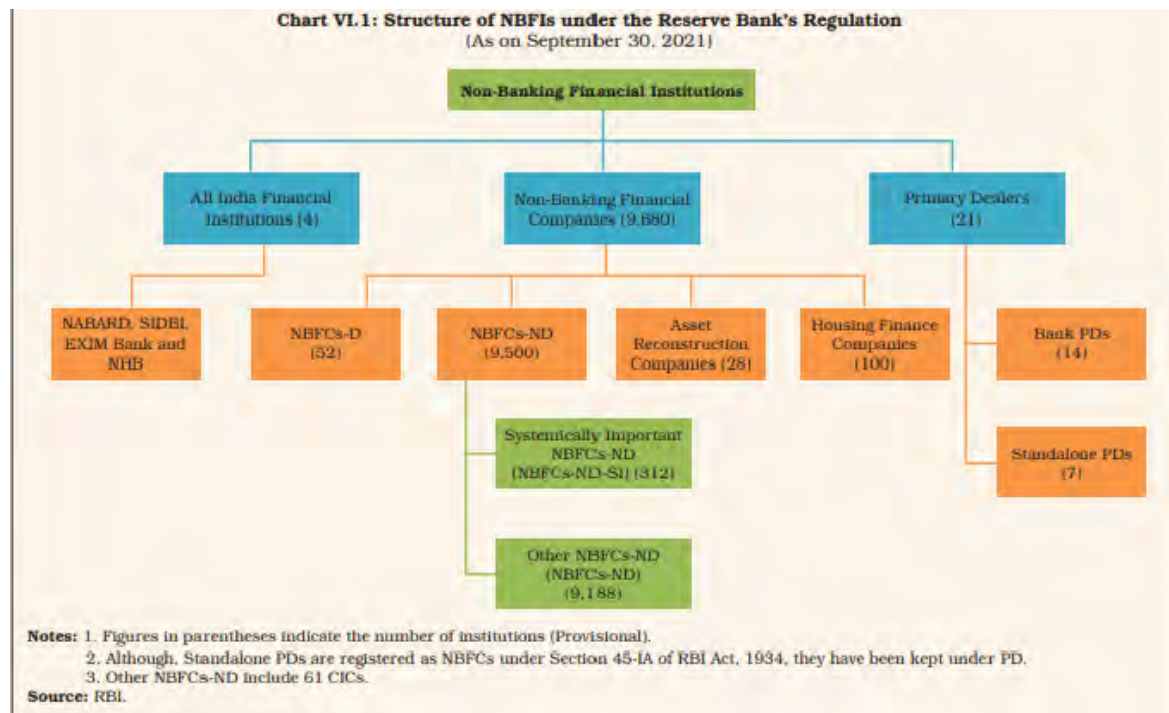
Chart VI.1: Structure of NBFIs under the Reserve Bank's Regulation
(As on September 30, 2021)

Non-Banking Financial Institutions

All India Financial Institutions (4)

Non-Banking Financial Companies (9,680)

Primary Dealers (21)

NABARD, SIDBI, EXIM Bank and NHB

NBFCs-D (52)

NBFCs-ND (9,500)

Asset Reconstruction Companies (28)

Housing Finance Companies (100)

Bank PDs (14)

Standalone PDs (7)

Systemically Important NBFCs-ND (NBFCs-ND-SI) (312)

Other NBFCs-ND (NBFCs-ND) (9,188)

Notes: 1. Figures in parentheses indicate the number of institutions (Provisional).
2. Although, Standalone PDs are registered as NBFCs under Section 45-IA of RBI Act, 1934, they have been kept under PD.
3. Other NBFCs-ND include 61 CICs.
Source: RBI.